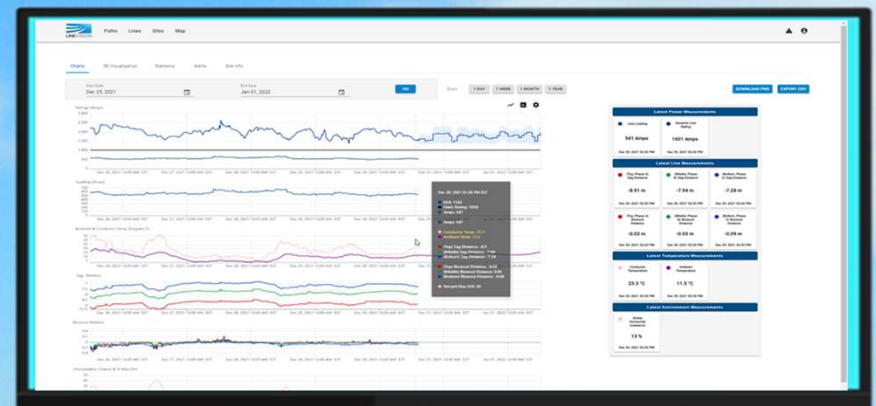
LINEVISION Paths Lines Sites Map

Charts 3D Visualization Statistics Alerts Site Info

Start Date Dec 25, 2021 End Date Jan 01, 2022 GO

Zoom 1 DAY 1 WEEK 1 MONTH 1 YEAR

DOWNLOAD PNG EXPORT CSV

Ratings (Amps)

Loading (Amps)

Ambient & Conductor Temp (Degrees C)

Sag (Meters)

Blowout (Meters)

Precipitation Chance & % Max Ent

Dec 30, 2021 03:30 PM EST

Latest Power Measurements

Line Loading 541 Amps

Dynamic Line Rating 1621 Amps

Dec 30, 2021 03:30 PM

Latest Line Measurements

(Top) Phase A: Sag Distance -8.91 m

(Middle) Phase B: Sag Distance -7.94 m

(Bottom) Phase C: Sag Distance -7.28 m

(Top) Phase A: Blowout Distance -0.02 m

(Middle) Phase B: Blowout Distance -0.03 m

(Bottom) Phase C: Blowout Distance -0.09 m

Latest Temperature Measurements

Conductor Temperature 23.3 °C

Ambient Temperature 11.5 °C

Latest Environment Measurements

Relative Humidity 13 %